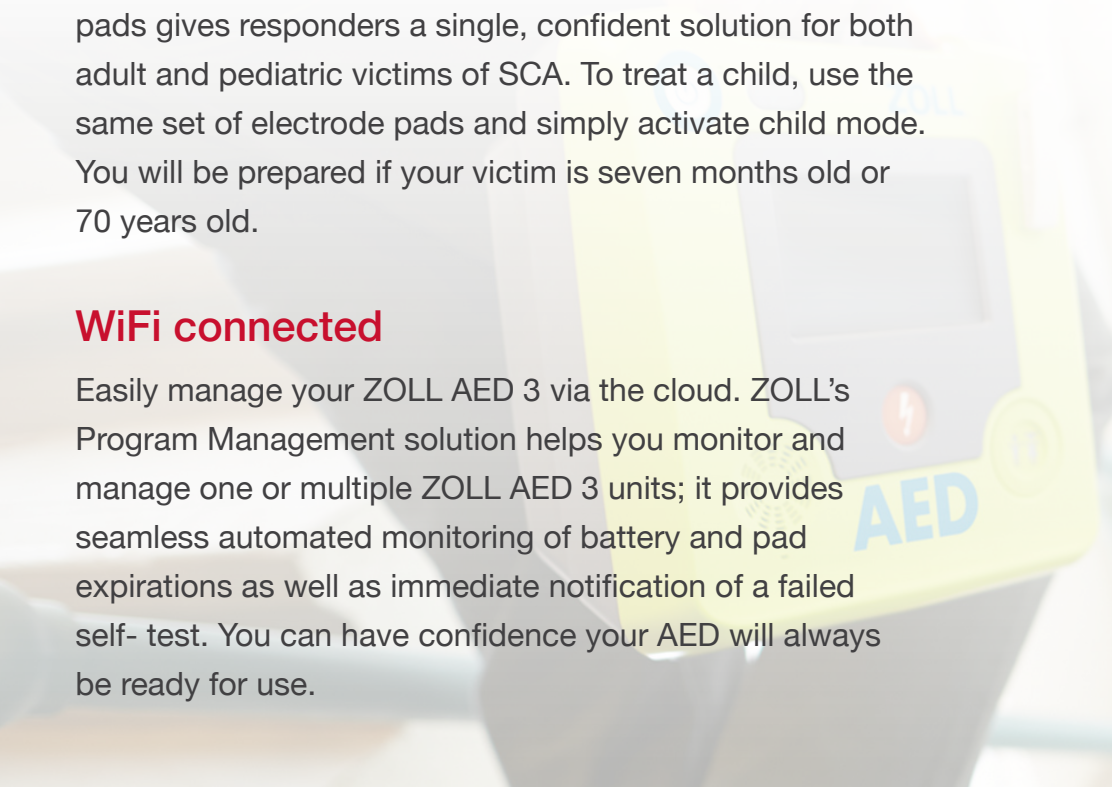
pads gives responders a single, confident solution for both adult and pediatric victims of SCA. To treat a child, use the same set of electrode pads and simply activate child mode. You will be prepared if your victim is seven months old or 70 years old.

WiFi connected

Easily manage your ZOLL AED 3 via the cloud. ZOLL's Program Management solution helps you monitor and manage one or multiple ZOLL AED 3 units; it provides seamless automated monitoring of battery and pad expirations as well as immediate notification of a failed self- test. You can have confidence your AED will always be ready for use.

AED